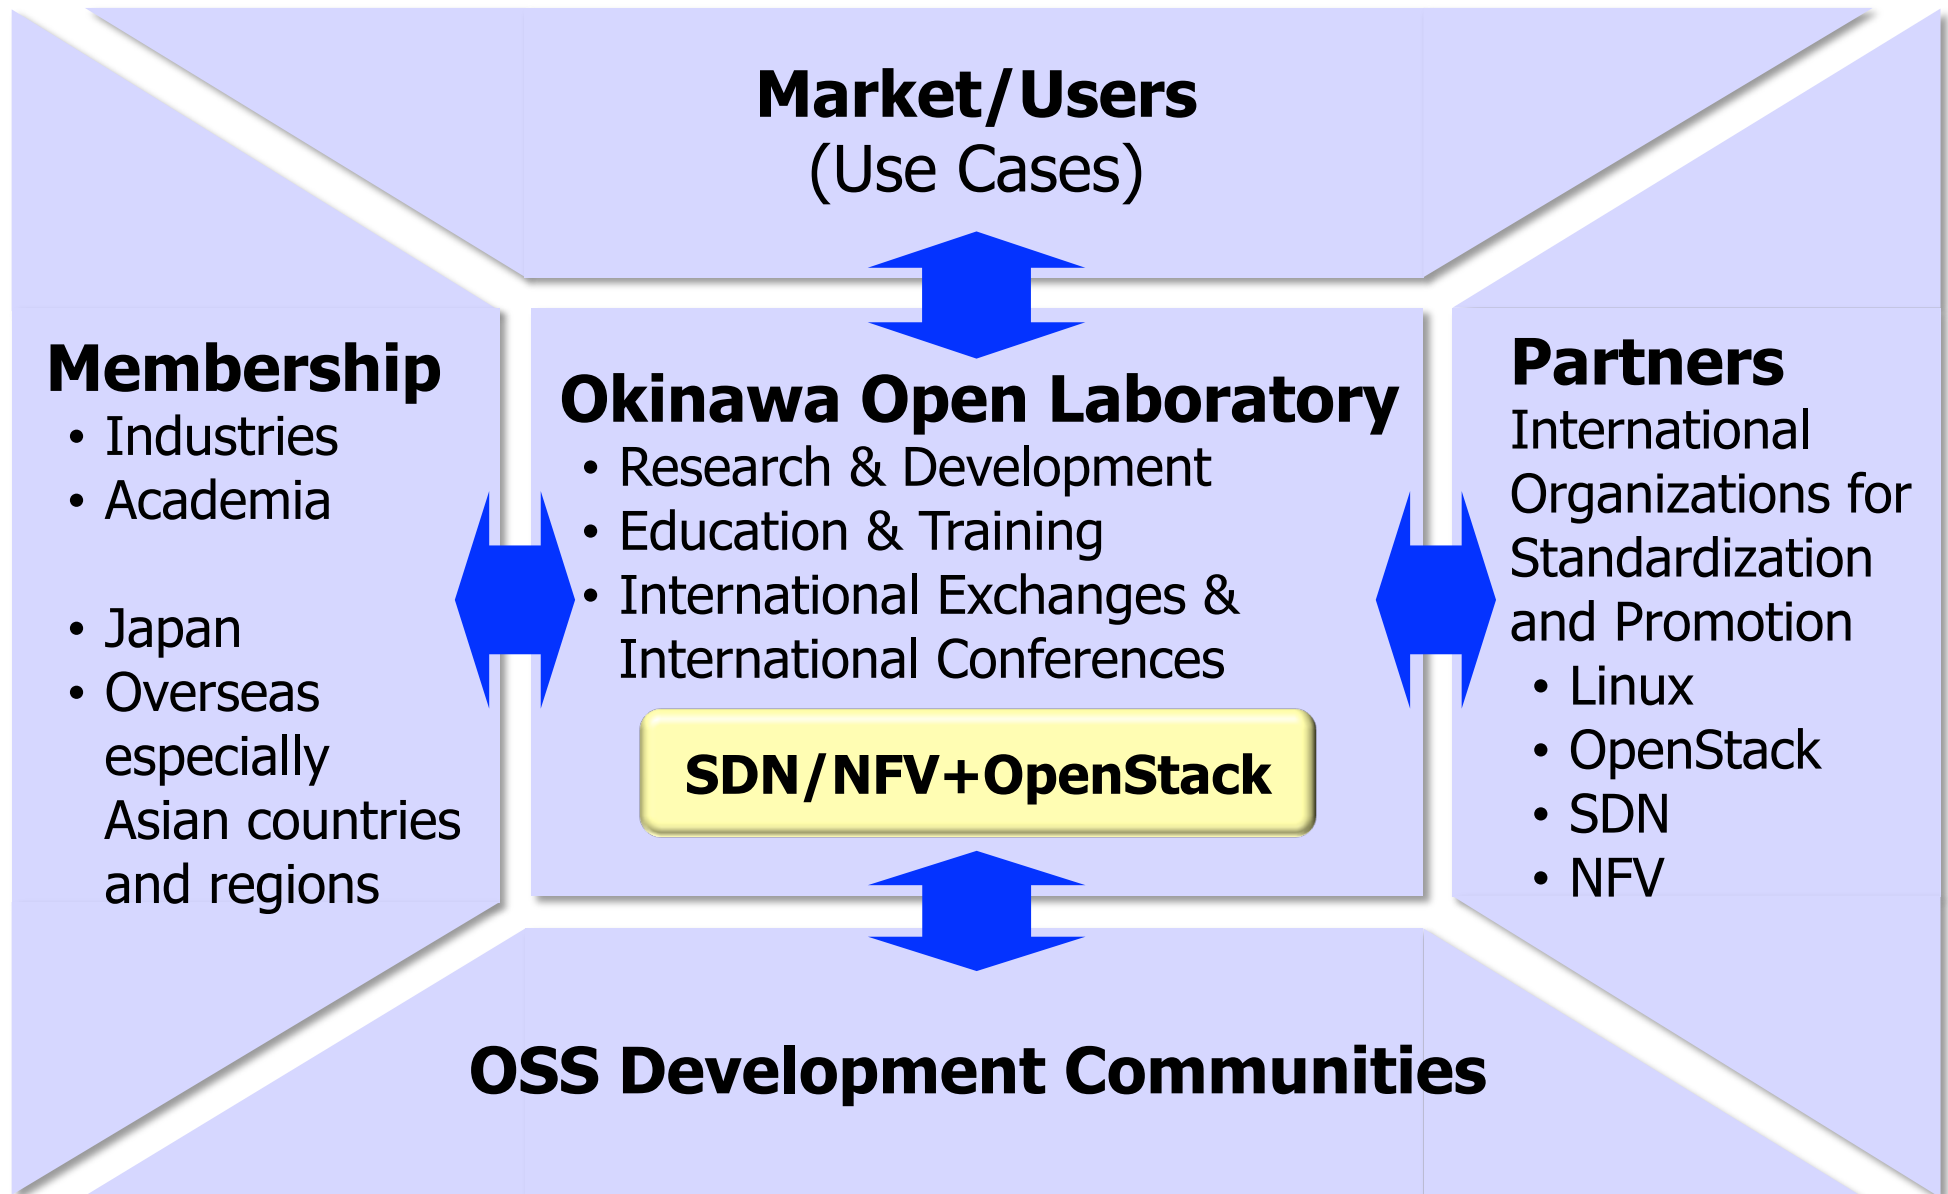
Market/Users
(Use Cases)

Membership
• Industries
• Academia

• Japan
• Overseas especially Asian countries and regions

Okinawa Open Laboratory
• Research & Development
• Education & Training
• International Exchanges & International Conferences

SDN/NFV+OpenStack

Partners
International Organizations for Standardization and Promotion
• Linux
• OpenStack
• SDN
• NFV

OSS Development Communities